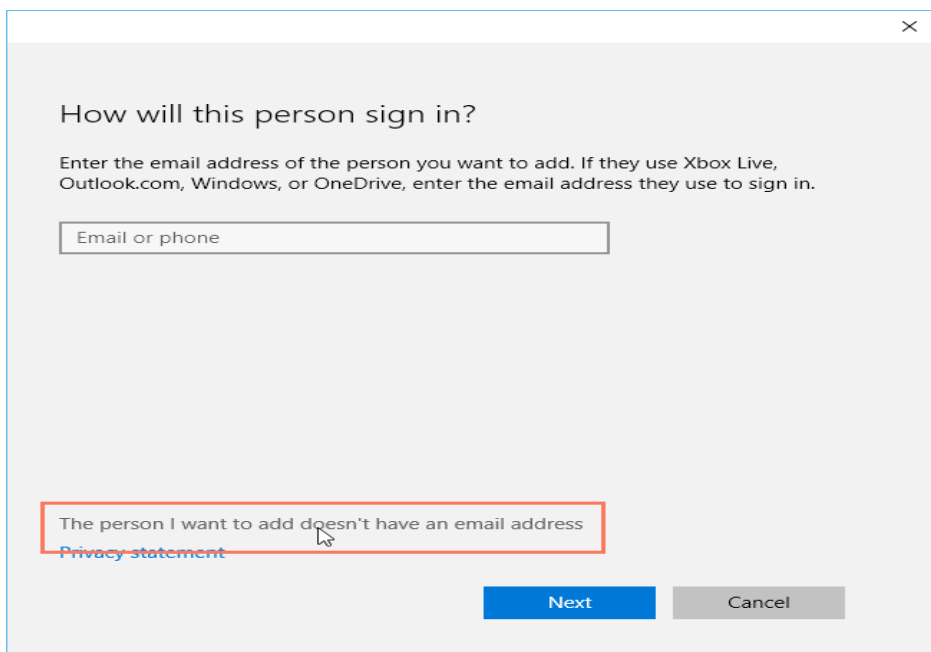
×

How will this person sign in?

Enter the email address of the person you want to add. If they use Xbox Live, Outlook.com, Windows, or OneDrive, enter the email address they use to sign in.

Email or phone

The person I want to add doesn't have an email address
Privacy statement

Next
Cancel